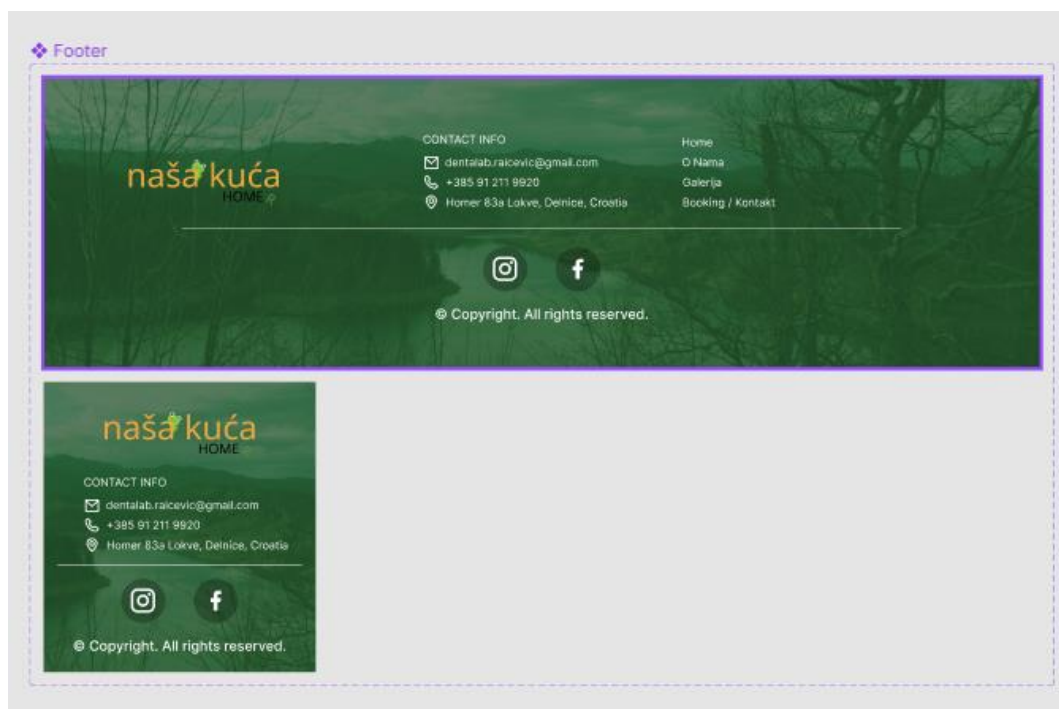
Footer

naša kuća
HOME

CONTACT INFO
dentalab.raicevic@gmail.com
+385 91 211 9920
Homer 83a Lokve, Delnice, Croatia

Home
O Nama
Galerija
Booking / Kontakt

© Copyright. All rights reserved.

naša kuća
HOME

CONTACT INFO
dentalab.raicevic@gmail.com
+385 91 211 9920
Homer 83a Lokve, Delnice, Croatia

© Copyright. All rights reserved.